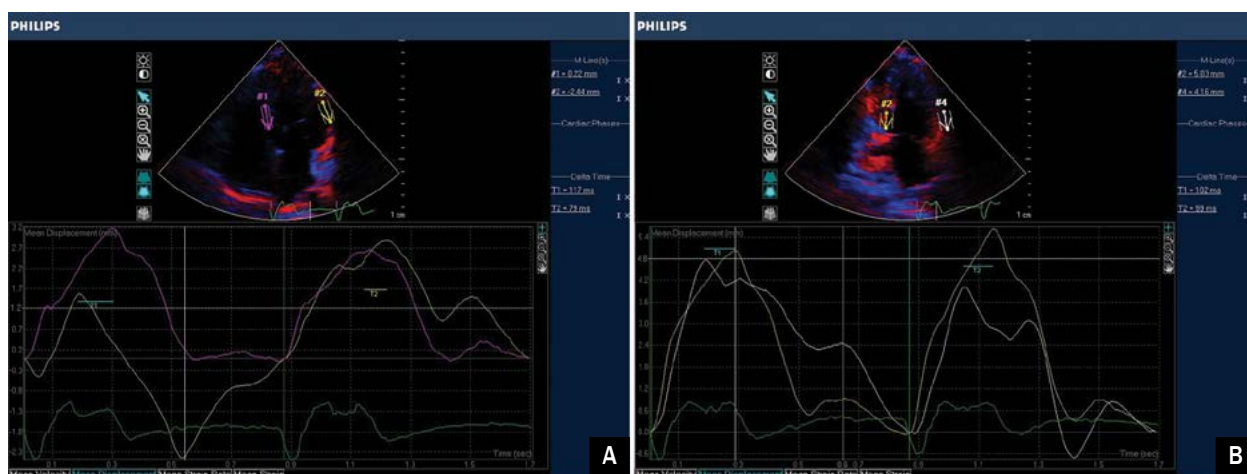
PHILIPS

M Line(s)

#1 = 0.22 mm

#2 = -2.44 mm

Cardiac Phases

Delta Time

T1 = 117 ms

T2 = 79 ms

#1

#2

1 cm

Mean Displacement (mm)

3.2

2.7

2.2

1.7

1.2

0.7

0.2

-0.3

-0.8

-1.3

-1.8

T1

T2

Time (sec)

Mean Velocity Mean Displacement Mean Strain Rate Mean Strain

A

PHILIPS

M Line(s)

#3 = 5.03 mm

#4 = 4.16 mm

Cardiac Phases

Delta Time

T1 = 102 ms

T2 = 93 ms

#3

#4

1 cm

Mean Displacement (mm)

5.4

4.8

4.2

3.6

3.0

2.4

1.8

1.2

0.6

0.0

-0.6

T1

T2

Time (sec)

Mean Velocity Mean Displacement Mean Strain Rate Mean Strain

B